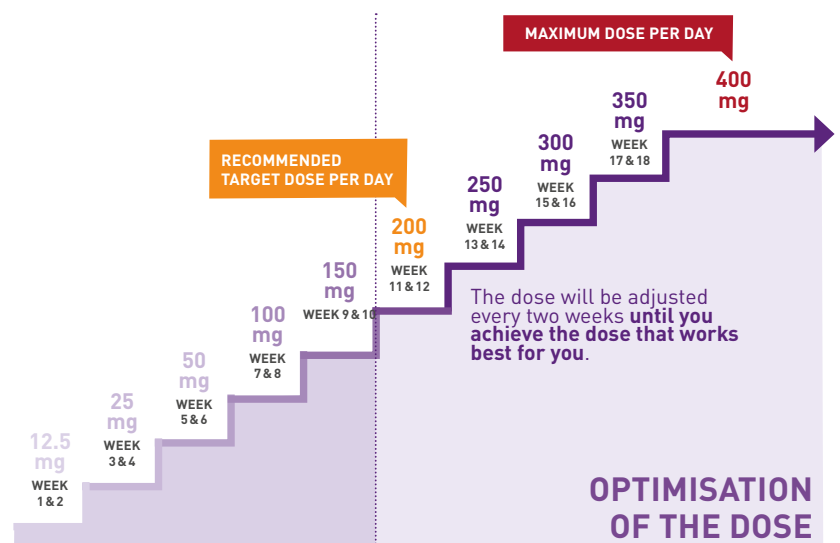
MAXIMUM DOSE PER DAY

RECOMMENDED TARGET DOSE PER DAY

12.5 mg
WEEK 1 & 2

25 mg
WEEK 3 & 4

50 mg
WEEK 5 & 6

100 mg
WEEK 7 & 8

150 mg
WEEK 9 & 10

200 mg
WEEK 11 & 12

250 mg
WEEK 13 & 14

300 mg
WEEK 15 & 16

350 mg
WEEK 17 & 18

400 mg

The dose will be adjusted every two weeks **until you achieve the dose that works best for you**.

OPTIMISATION OF THE DOSE